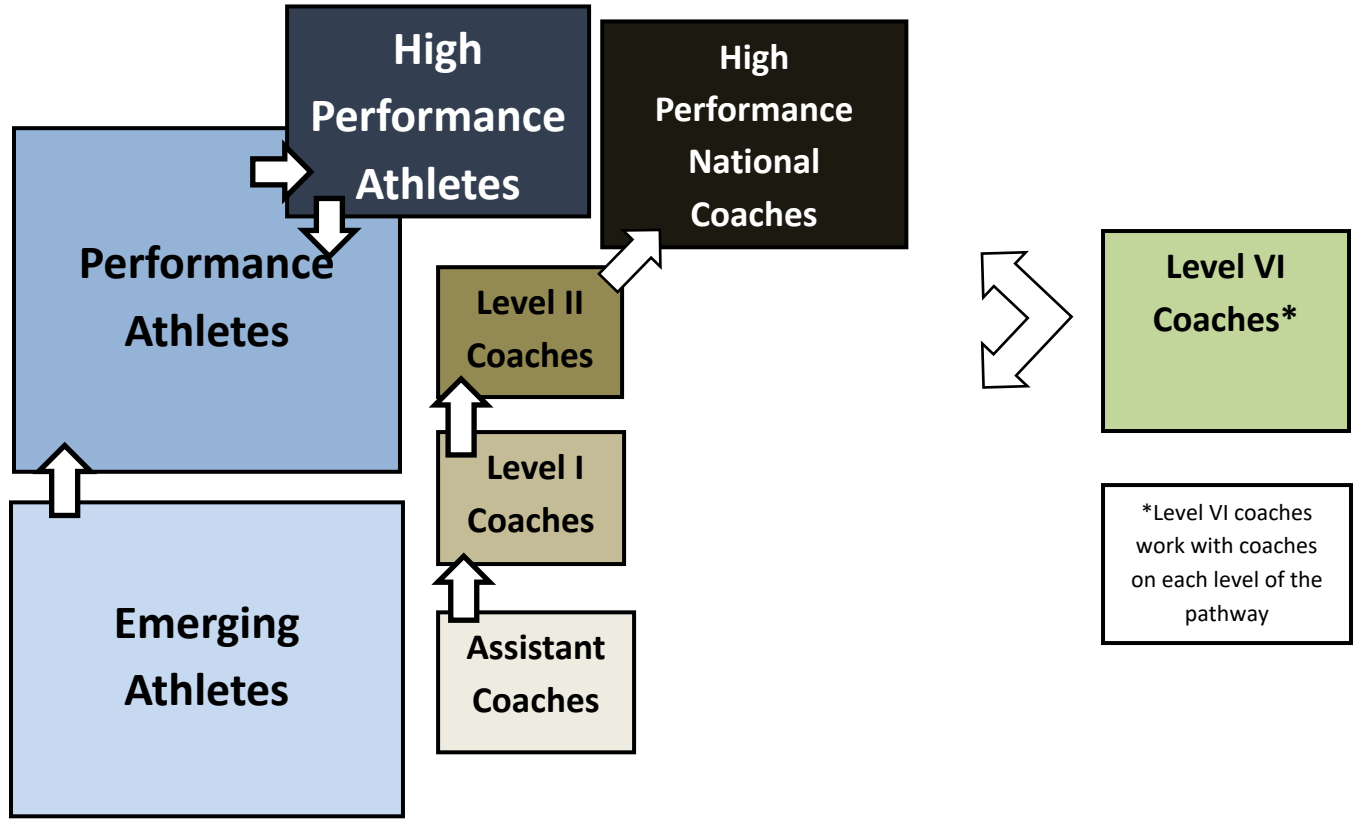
High Performance Athletes

High Performance National Coaches

Performance Athletes

Level II Coaches

Level VI Coaches*

Level I Coaches

Emerging Athletes

Assistant Coaches

*Level VI coaches work with coaches on each level of the pathway